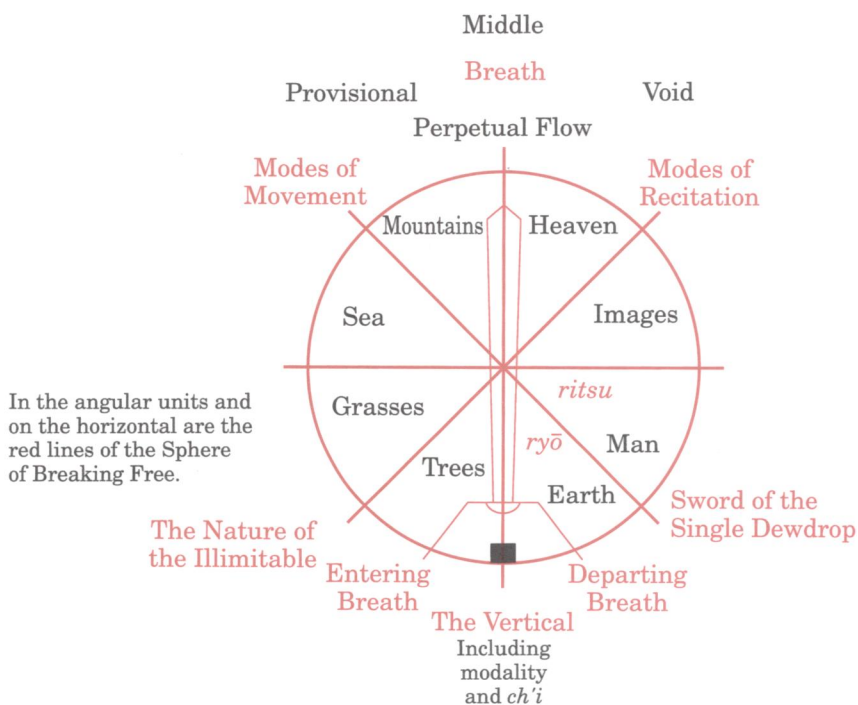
Middle

Breath

Provisional

Void

Perpetual Flow

Modes of Movement

Modes of Recitation

Mountains

Heaven

Sea

Images

In the angular units and on the horizontal are the red lines of the Sphere of Breaking Free.

Grasses

ritsu

ryō

Man

Trees

Earth

Sword of the Single Dewdrop

The Nature of the Illimitable

Entering Breath

Departing Breath

The Vertical
Including modality and ch'i